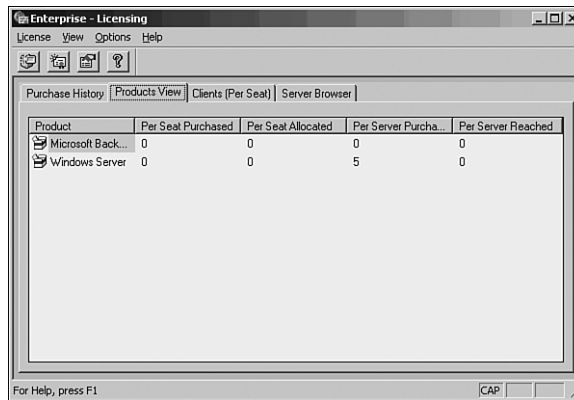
Enterprise - Licensing

License View Options Help

Purchase History | Products View | Clients (Per Seat) | Server Browser

| Product | Per Seat Purchased | Per Seat Allocated | Per Server Purcha... | Per Server Reached |
|---|---|---|---|---|
| Microsoft Back... | 0 | 0 | 0 | 0 |
| Windows Server | 0 | 0 | 5 | 0 |

For Help, press F1

CAP